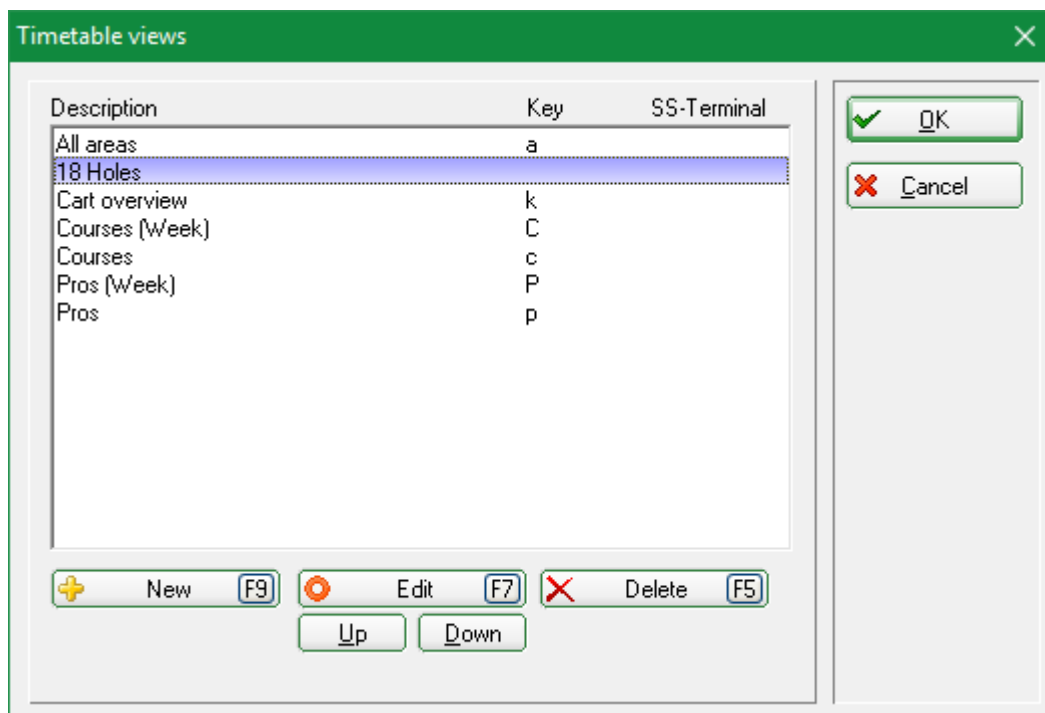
Timetable views

| Description | Key | SS-Terminal |
|---|---|---|
| All areas | a | |
| 18 Holes | | |
| Cart overview | k | |
| Courses (Week) | C | |
| Courses | c | |
| Pros (Week) | P | |
| Pros | p | |

New F9
Edit F7
Delete F5
Up
Down

OK
Cancel